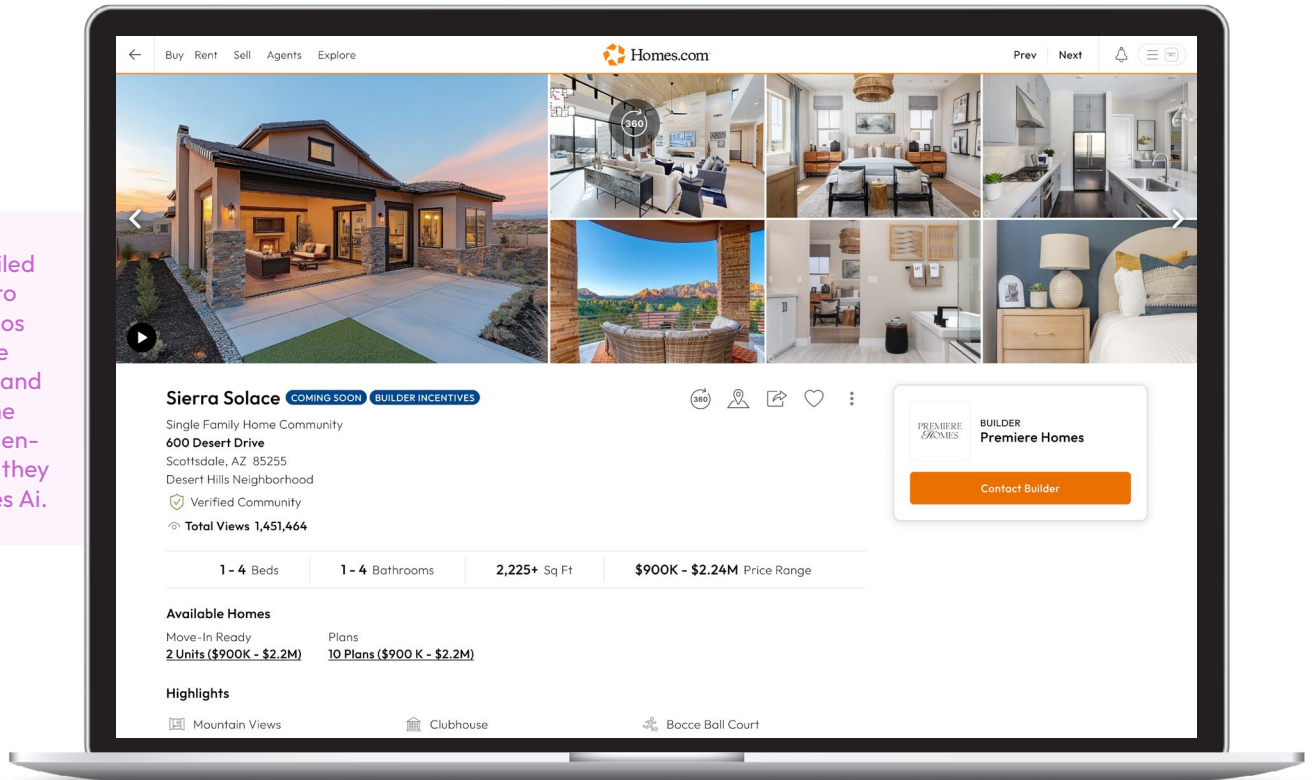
iled
o
os
e
and
e
en-
they
es Ai.

Buy Rent Sell Agents Explore

Homes.com

Prev Next

360

Sierra Solace COMING SOON BUILDER INCENTIVES

Single Family Home Community
600 Desert Drive
Scottsdale, AZ 85255
Desert Hills Neighborhood
Verified Community
Total Views 1,451,464

360

PREMIERE HOMES
BUILDER
Premiere Homes

Contact Builder

| 1 - 4 Beds | 1 - 4 Bathrooms | 2,225+ Sq Ft | $900K - $2.24M Price Range |
|---|---|---|---|

Available Homes

Move-In Ready
2 Units ($900K - $2.2M)

Plans
10 Plans ($900 K - $2.2M)

Highlights

Mountain Views
Clubhouse
Bocce Ball Court